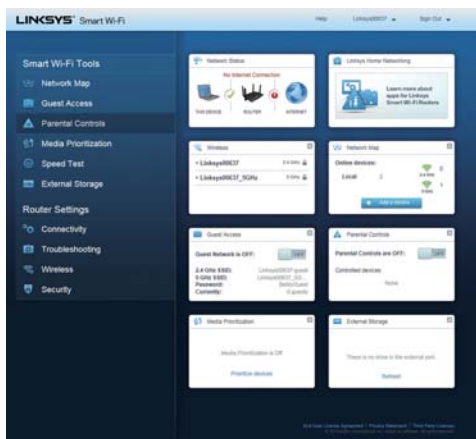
LINKSYS® Smart Wi-Fi

Help Linksys00637 ▾ Sign Out ▾

Smart Wi-Fi Tools
Network Map
Guest Access
Parental Controls
Media Prioritization
Speed Test
External Storage

Router Settings
Connectivity
Troubleshooting
Wireless
Security

Network Status
No Internet Connection
THIS DEVICE ROUTER INTERNET

Linksys Home Networking
Learn more about apps for Linksys Smart Wi-Fi Routers

Wireless
• Linksys00637 2.4 GHz
• Linksys00637_5GHz 5 GHz

Network Map
Online devices:
Local 2
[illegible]
Add a device

Guest Access
Guest Network is OFF: OFF
2.4 GHz SSID: Linksys00637-guest
5 GHz SSID: Linksys00637_5G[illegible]
Password: BeMyGuest
Currently: 0 guests

Parental Controls
Parental Controls are OFF: OFF
Controlled devices:
None

Media Prioritization
Media Prioritization is Off
Prioritize devices

External Storage
There is no drive in the external port.
Refresh

End User License Agreement | Privacy Statement | Third Party Licenses
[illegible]